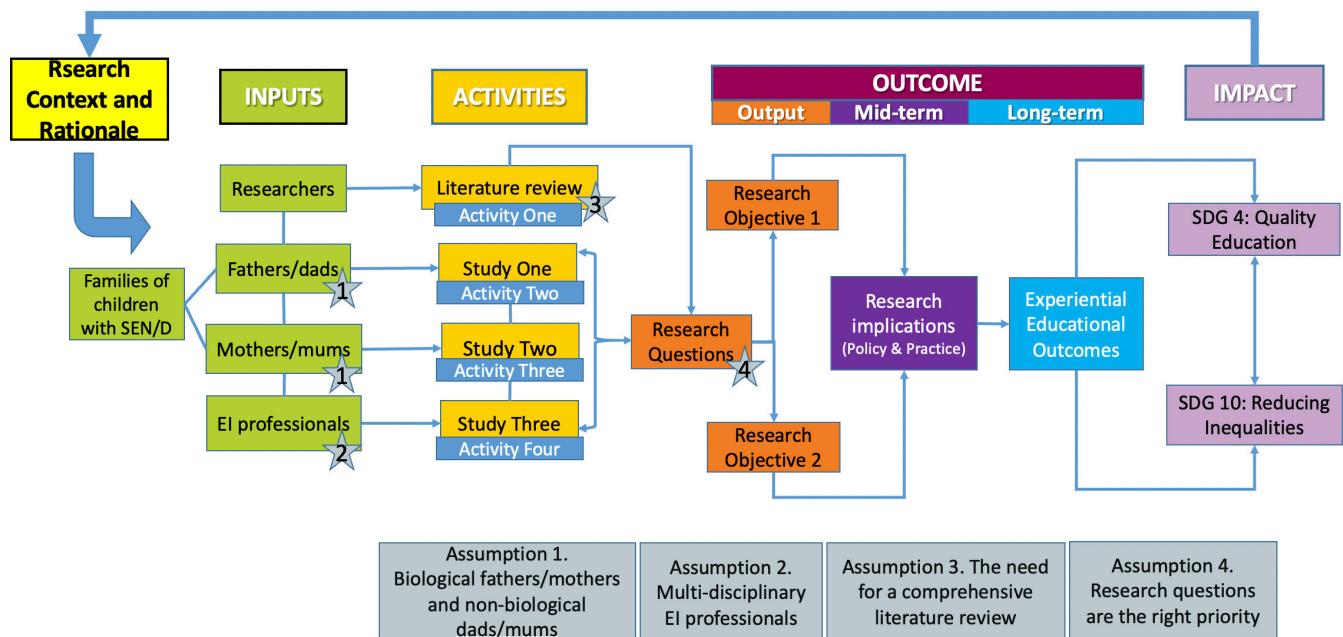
Rsearch Context and Rationale

INPUTS

ACTIVITIES

OUTCOME

Output

Mid-term

Long-term

IMPACT

Researchers

Literature review

3

Activity One

Research Objective 1

SDG 4: Quality Education

Families of children with SEN/D

Fathers/dads

1

Study One

Activity Two

Research Questions

4

Research implications (Policy & Practice)

Experiential Educational Outcomes

Mothers/mums

1

Study Two

Activity Three

EI professionals

2

Study Three

Activity Four

Research Objective 2

SDG 10: Reducing Inequalities

| Assumption 1. Biological fathers/mothers and non-biological dads/mums | Assumption 2. Multi-disciplinary EI professionals | Assumption 3. The need for a comprehensive literature review | Assumption 4. Research questions are the right priority |
|---|---|---|---|